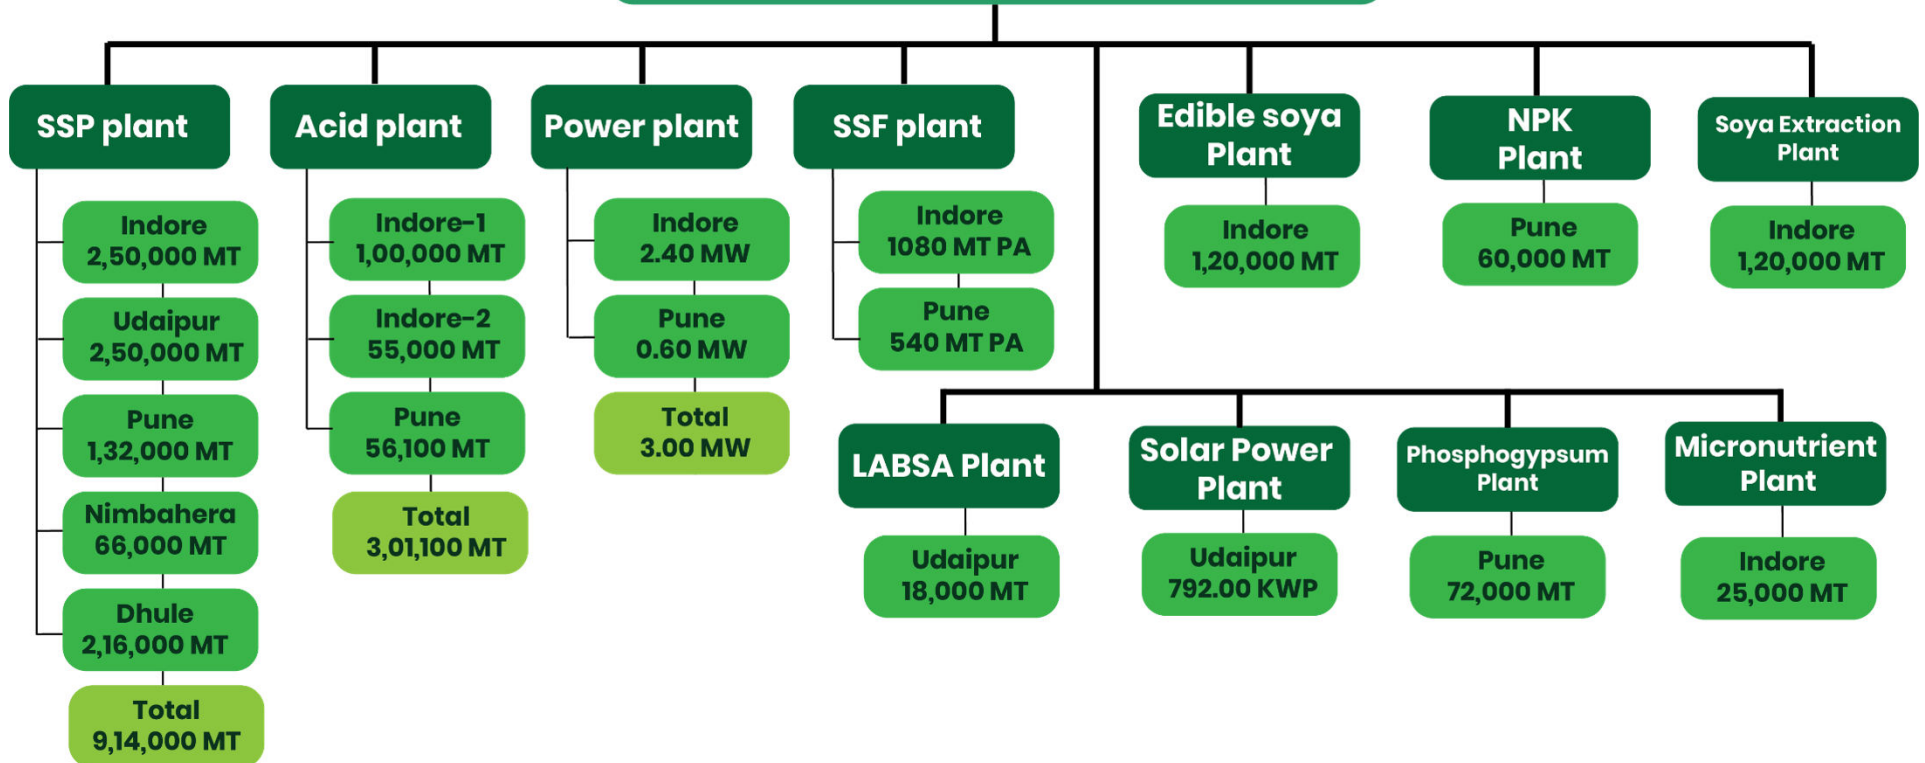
SSP plant

Indore
2,50,000 MT

Udaipur
2,50,000 MT

Pune
1,32,000 MT

Nimbahera
66,000 MT

Dhule
2,16,000 MT

Total
9,14,000 MT

Acid plant

Indore-1
1,00,000 MT

Indore-2
55,000 MT

Pune
56,100 MT

Total
3,01,100 MT

Power plant

Indore
2.40 MW

Pune
0.60 MW

Total
3.00 MW

SSF plant

Indore
1080 MT PA

Pune
540 MT PA

Edible soya Plant

Indore
1,20,000 MT

NPK Plant

Pune
60,000 MT

Soya Extraction Plant

Indore
1,20,000 MT

LABSA Plant

Udaipur
18,000 MT

Solar Power Plant

Udaipur
792.00 KWP

Phosphogypsum Plant

Pune
72,000 MT

Micronutrient Plant

Indore
25,000 MT